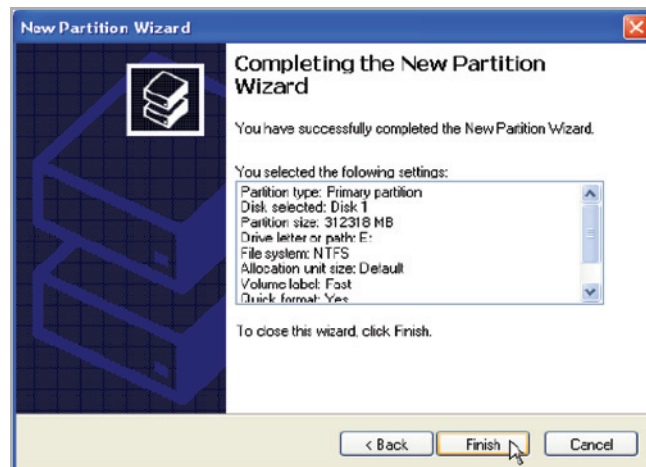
New Partition Wizard

Completing the New Partition Wizard

You have successfully completed the New Partition Wizard.

You selected the following settings:

Partition type: Primary partition
Disk selected: Disk 1
Partition size: 312318 MB
Drive letter or path: E:
File system: NTFS
Allocation unit size: Default
Volume label: Fast
Quick format: Yes

To close this wizard, click Finish.

< Back | Finish | Cancel